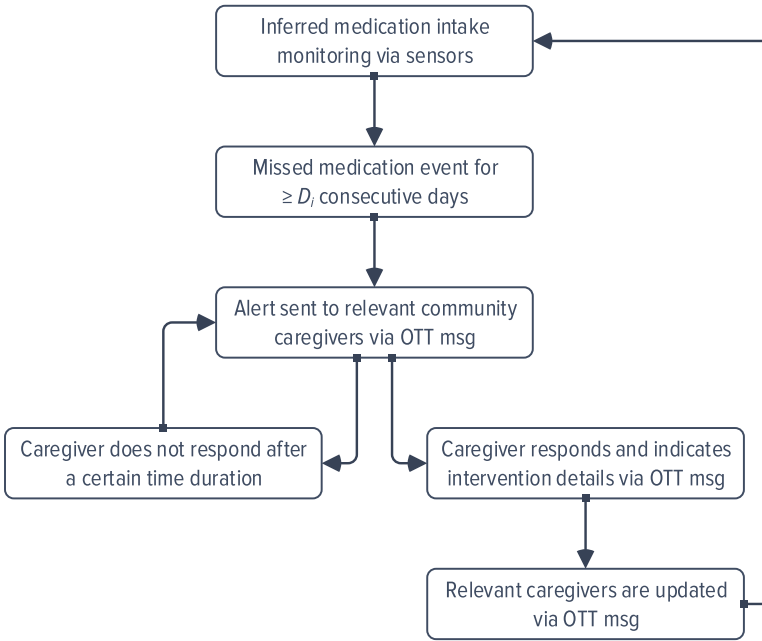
Inferred medication intake monitoring via sensors

Missed medication event for $\geq D_i$ consecutive days

Alert sent to relevant community caregivers via OTT msg

Caregiver does not respond after a certain time duration

Caregiver responds and indicates intervention details via OTT msg

Relevant caregivers are updated via OTT msg